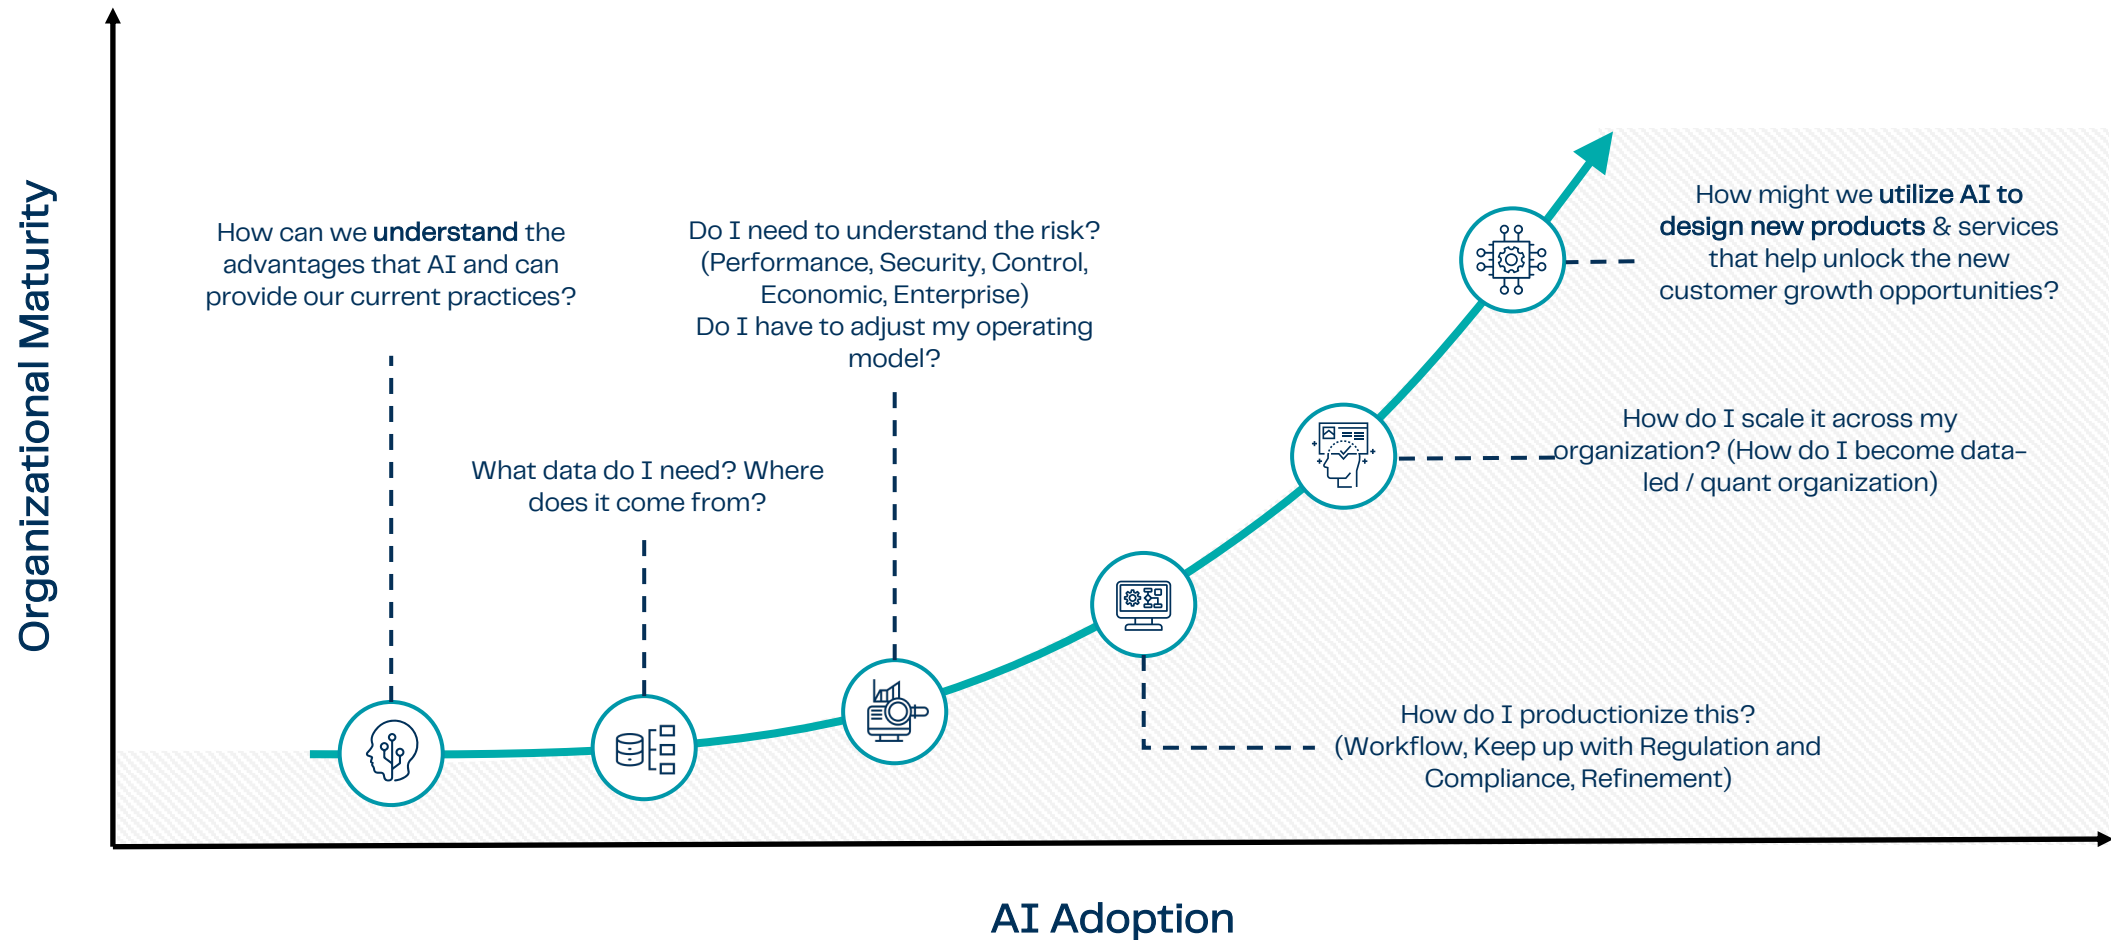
Organizational Maturity

How can we **understand** the advantages that AI and can provide our current practices?

What data do I need? Where does it come from?

Do I need to understand the risk? (Performance, Security, Control, Economic, Enterprise)
Do I have to adjust my operating model?

How do I productionize this? (Workflow, Keep up with Regulation and Compliance, Refinement)

How do I scale it across my organization? (How do I become data-led / quant organization)

How might we **utilize AI to design new products** & services that help unlock the new customer growth opportunities?

AI Adoption